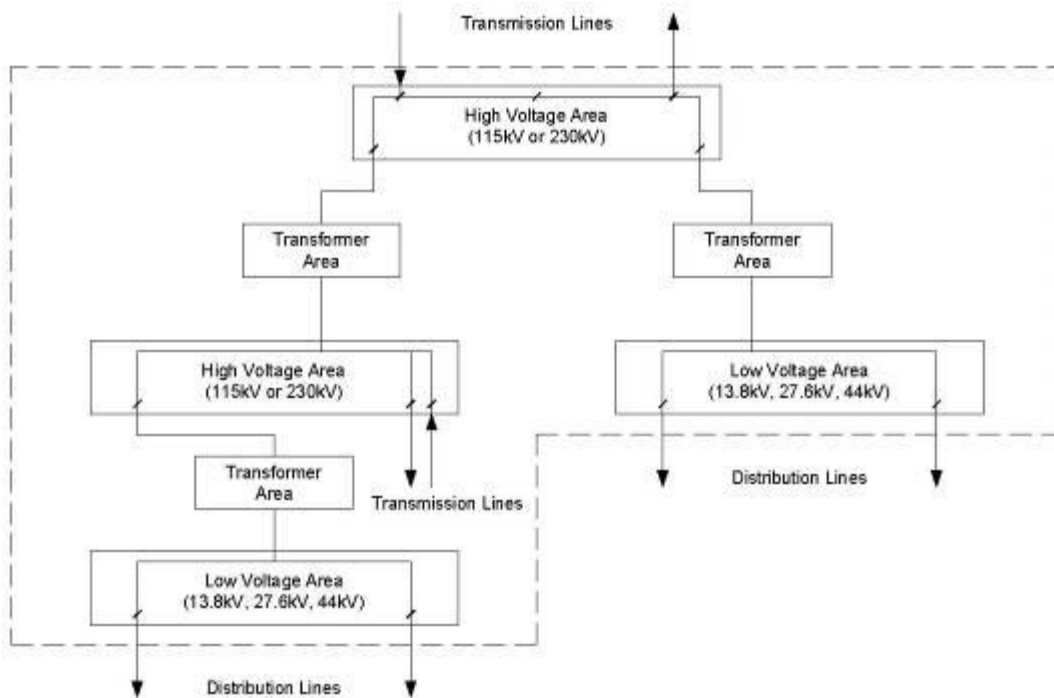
Transmission Lines

High Voltage Area
(115kV or 230kV)

Transformer
Area

Transformer
Area

High Voltage Area
(115kV or 230kV)

Low Voltage Area
(13.8kV, 27.6kV, 44kV)

Transformer
Area

Transmission Lines

Distribution Lines

Low Voltage Area
(13.8kV, 27.6kV, 44kV)

Distribution Lines